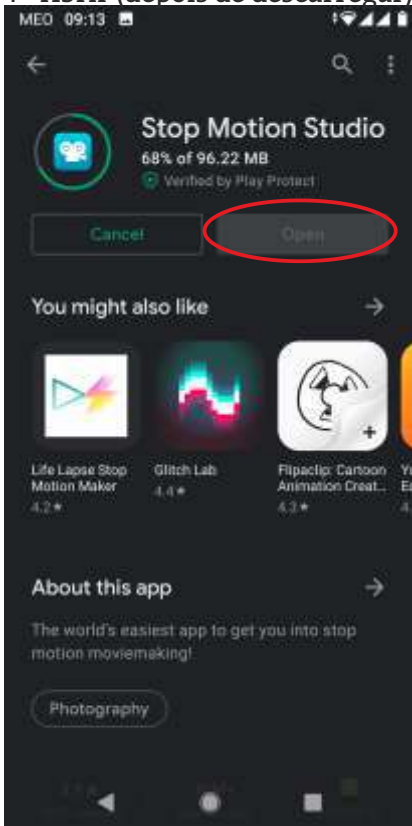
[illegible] (depois de descarregar)

MEO 09:13

Stop Motion Studio
68% of 96.22 MB
Verified by Play Protect

Cancel
Open

You might also like

Life Lapse Stop Motion Maker
4.2★

Glitch Lab
4.4★

FlipaClip: Cartoon Animation Creat...
4.2★

About this app

The world's easiest app to get you into stop motion moviemaking!

Photography